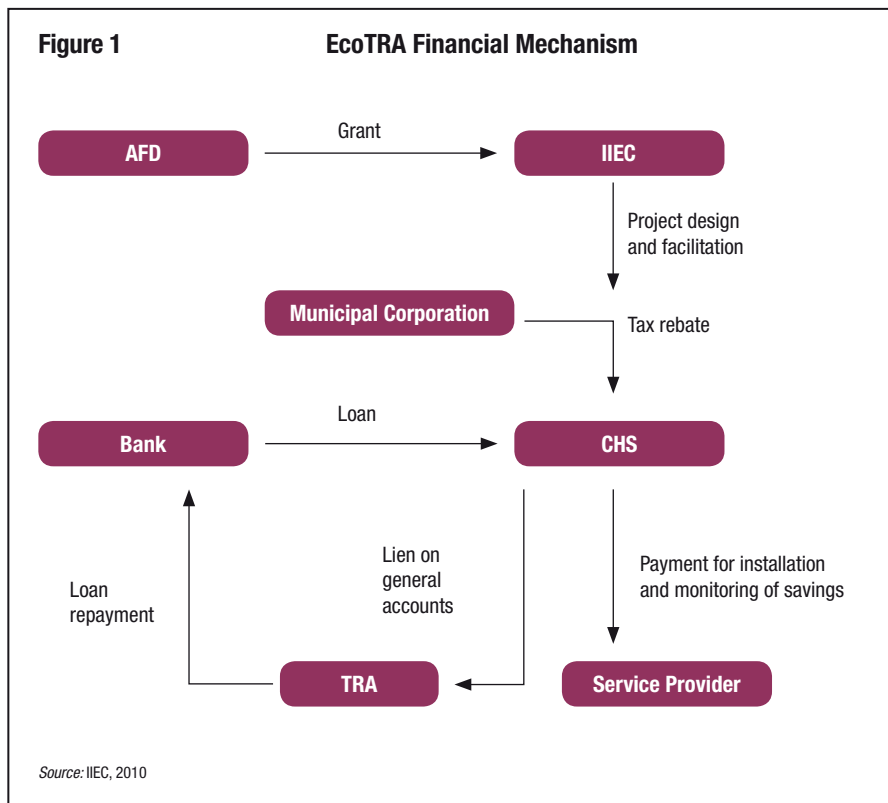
Figure 1

EcoTRA Financial Mechanism

AFD

Grant

IIEC

Project design and facilitation

Municipal Corporation

Tax rebate

Bank

Loan

CHS

Lien on general accounts

Loan repayment

Payment for installation and monitoring of savings

TRA

Service Provider

Source: IIEC, 2010